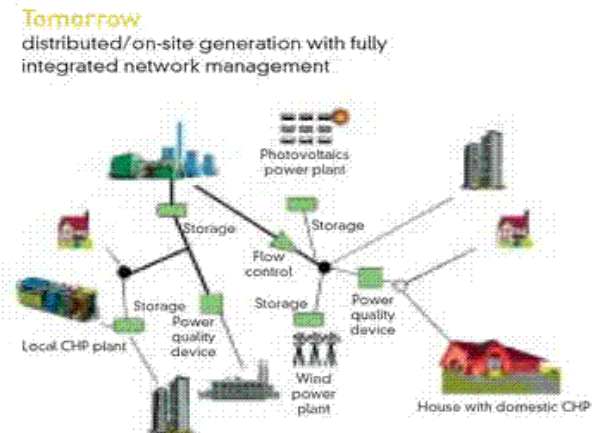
Tomorrow
distributed/on-site generation with fully integrated network management

Photovoltaics power plant

Storage

Storage

Flow control

Storage

Power quality device

Storage

Power quality device

Local CHP plant

Wind power plant

House with domestic CHP